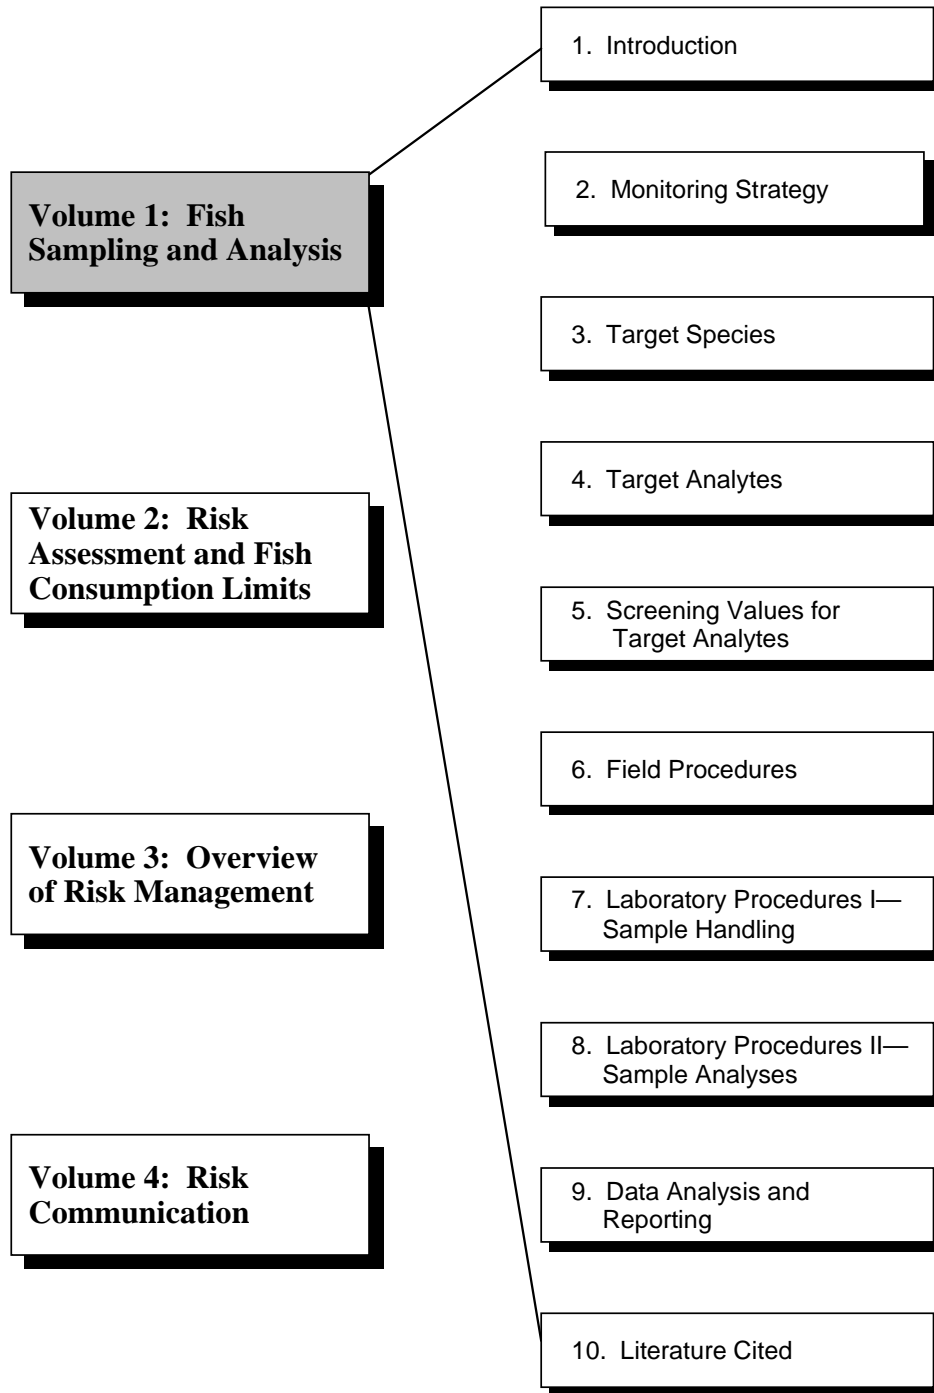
Volume 1: Fish Sampling and Analysis

Volume 2: Risk Assessment and Fish Consumption Limits

Volume 3: Overview of Risk Management

Volume 4: Risk Communication

1. Introduction

2. Monitoring Strategy

3. Target Species

4. Target Analytes

5. Screening Values for Target Analytes

6. Field Procedures

7. Laboratory Procedures I—Sample Handling

8. Laboratory Procedures II—Sample Analyses

9. Data Analysis and Reporting

10. Literature Cited